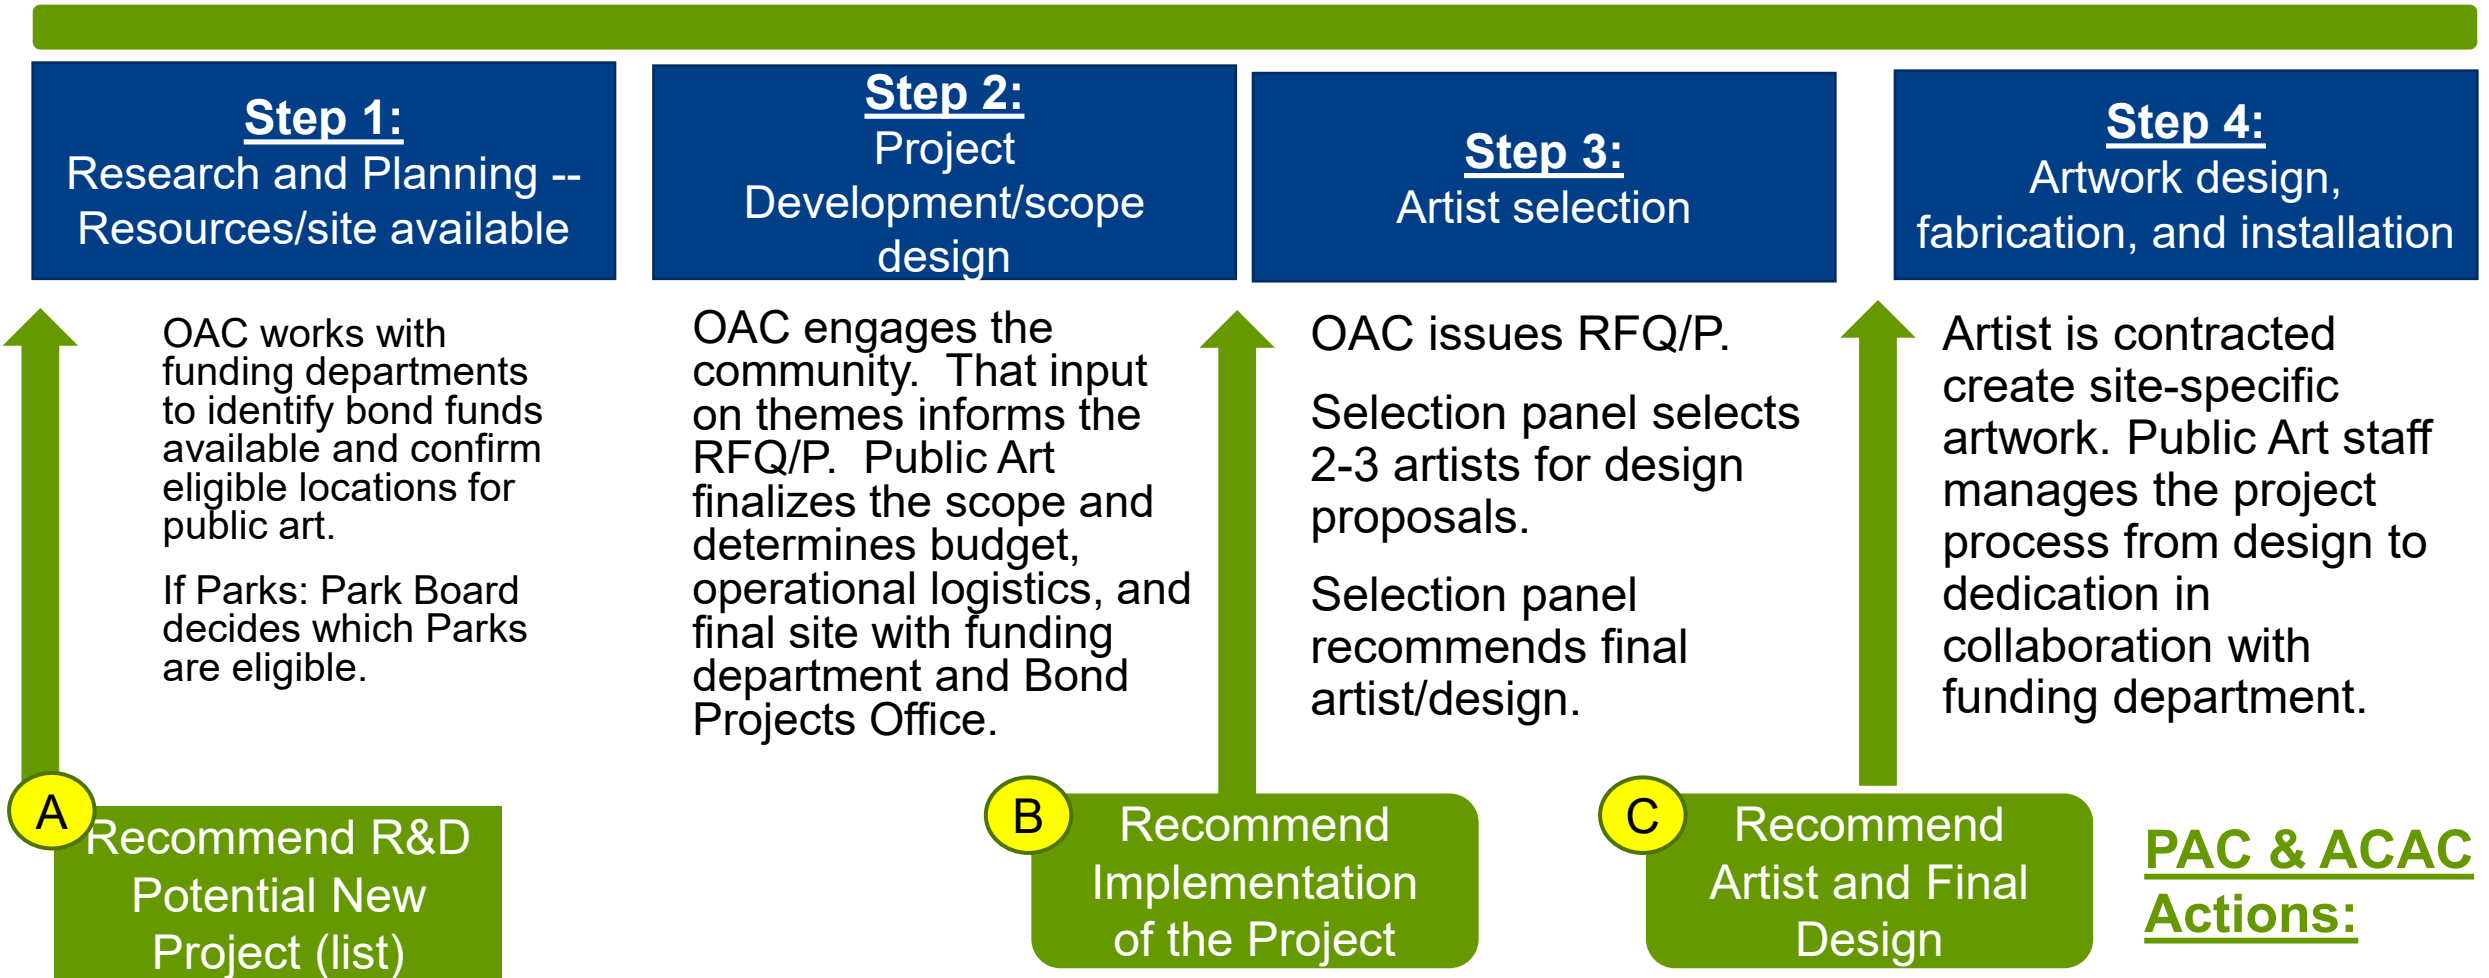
Step 1:
Research and Planning -- Resources/site available

Step 2:
Project Development/scope design

Step 3:
Artist selection

Step 4:
Artwork design, fabrication, and installation

OAC works with funding departments to identify bond funds available and confirm eligible locations for public art.

If Parks: Park Board decides which Parks are eligible.

OAC engages the community. That input on themes informs the RFQ/P. Public Art finalizes the scope and determines budget, operational logistics, and final site with funding department and Bond Projects Office.

OAC issues RFQ/P.

Selection panel selects 2-3 artists for design proposals.

Selection panel recommends final artist/design.

Artist is contracted create site-specific artwork. Public Art staff manages the project process from design to dedication in collaboration with funding department.

A Recommend R&D Potential New Project (list)

B Recommend Implementation of the Project

C Recommend Artist and Final Design

PAC & ACAC Actions: